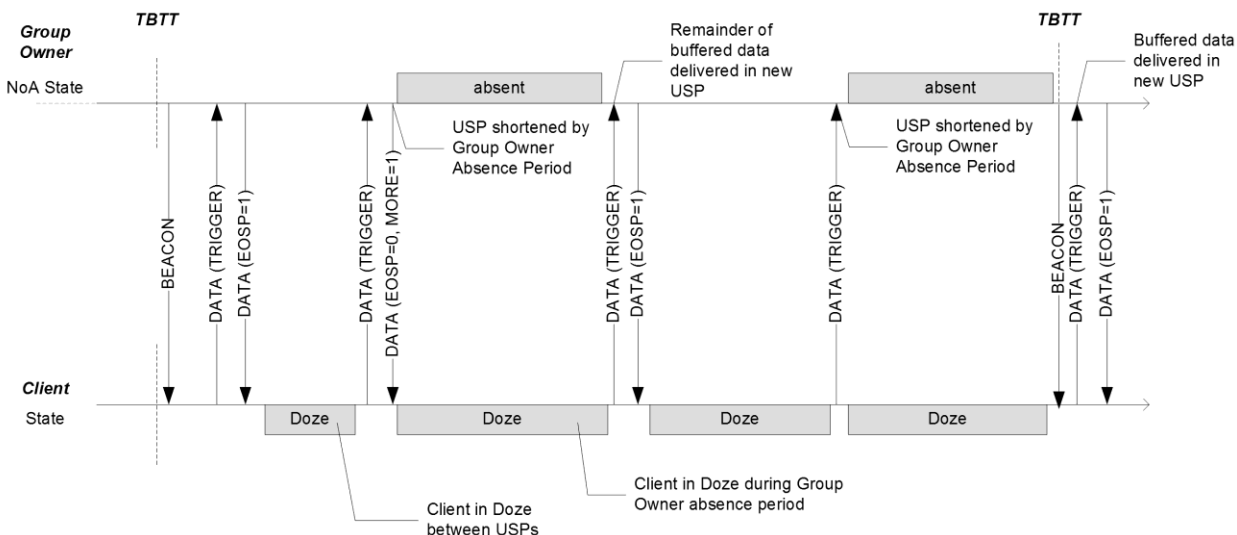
TBTT

Group Owner

NoA State

absent

Remainder of buffered data delivered in new USP

absent

TBTT

Buffered data delivered in new USP

USP shortened by Group Owner Absence Period

USP shortened by Group Owner Absence Period

BEACON

DATA (TRIGGER)

DATA (EOSP=1)

DATA (TRIGGER)

DATA (EOSP=0, MORE=1)

DATA (TRIGGER)

DATA (EOSP=1)

DATA (TRIGGER)

BEACON

DATA (TRIGGER)

DATA (EOSP=1)

Client

State

Doze

Doze

Doze

Doze

Client in Doze during Group Owner absence period

Client in Doze between USPs